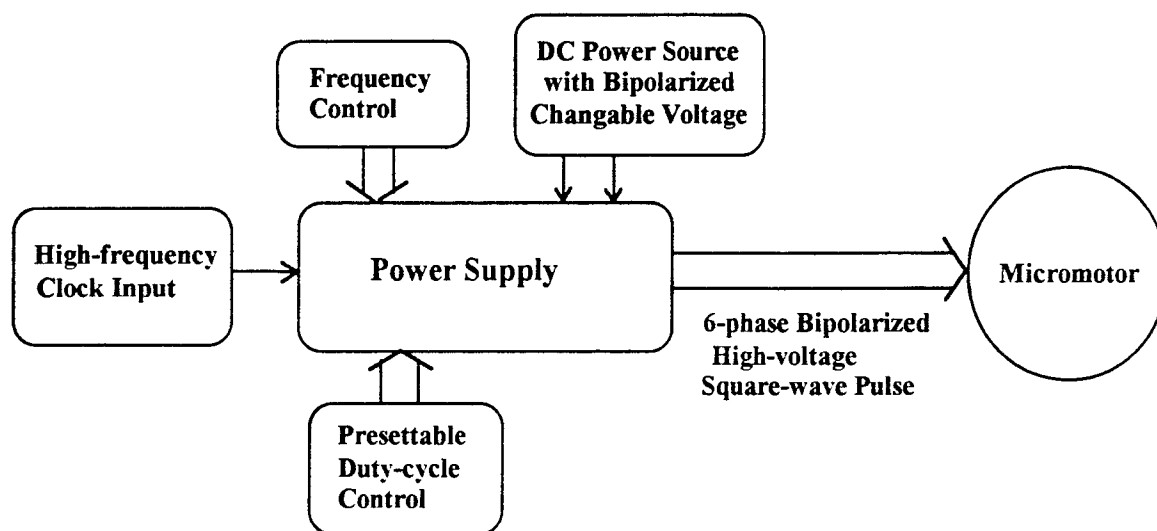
Frequency Control

DC Power Source with Bipolarized Changable Voltage

High-frequency Clock Input

Power Supply

Micromotor

6-phase Bipolarized High-voltage Square-wave Pulse

Presettable Duty-cycle Control